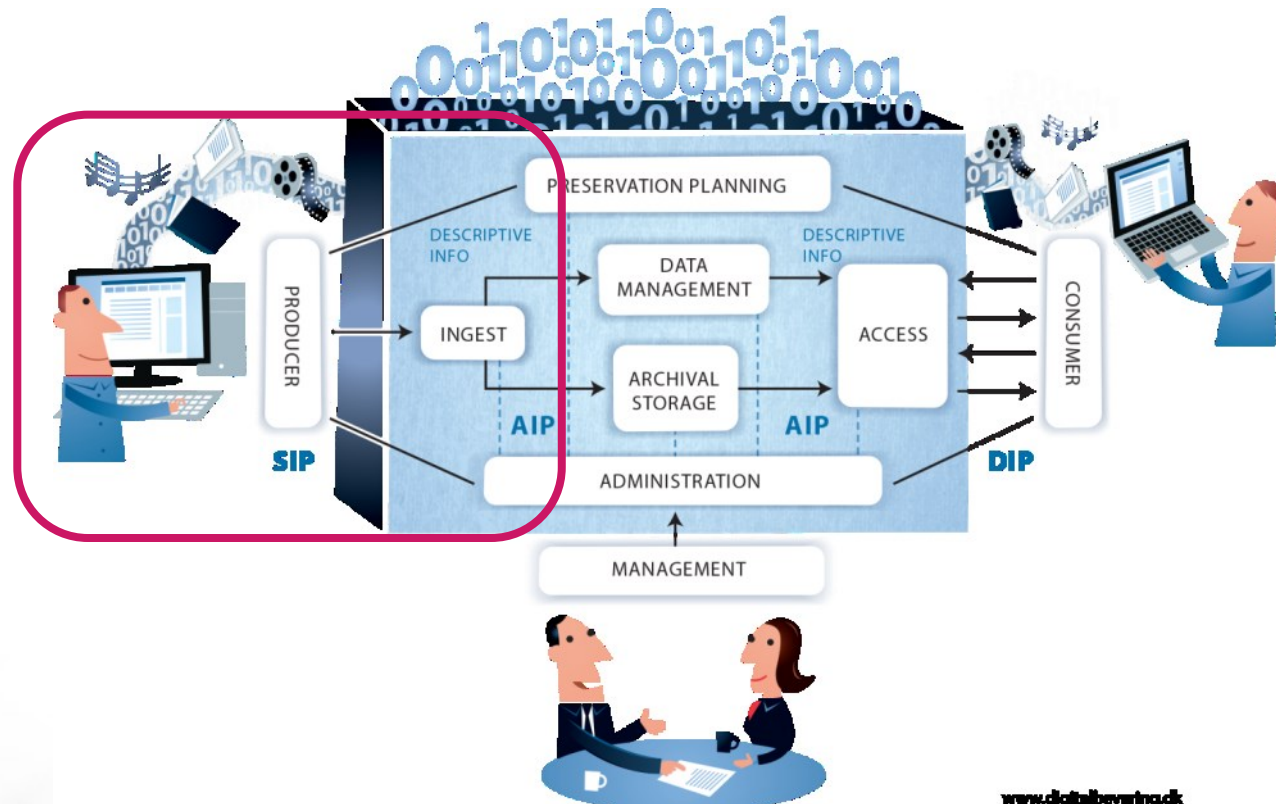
PRESERVATION PLANNING

DESCRIPTIVE INFO

DESCRIPTIVE INFO

DATA MANAGEMENT

PRODUCER

INGEST

ACCESS

CONSUMER

ARCHIVAL STORAGE

AIP

AIP

SIP

DIP

ADMINISTRATION

MANAGEMENT

www.digitalbevaring.dk